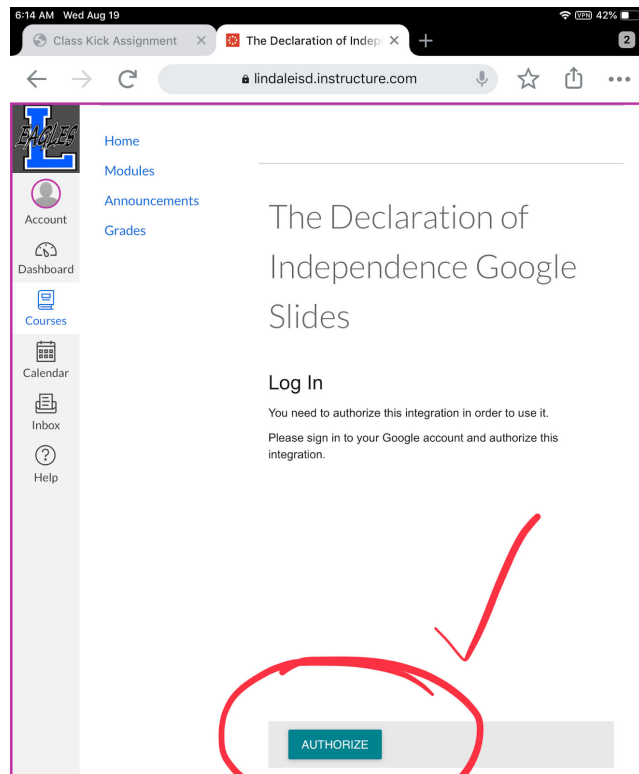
6:14 AM Wed Aug 19

VPN 42%

Class Kick Assignment

The Declaration of Indep

2

lindaleisd.instructure.com

EAGLES L

Account

Dashboard

Courses

Calendar

Inbox

Help

Home

Modules

Announcements

Grades

The Declaration of Independence Google Slides

Log In

You need to authorize this integration in order to use it.

Please sign in to your Google account and authorize this integration.

AUTHORIZE